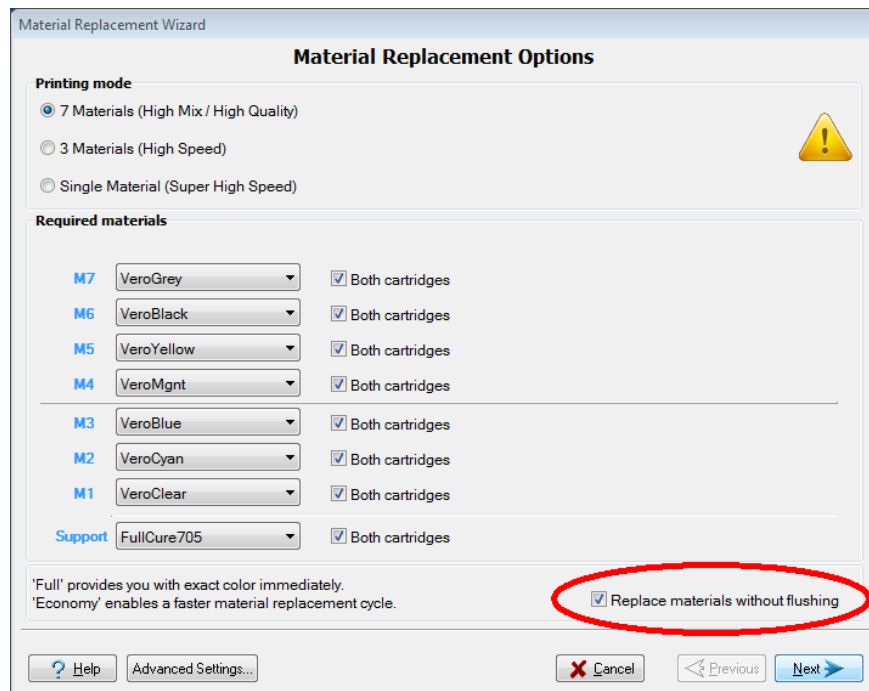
Material Replacement Wizard

Material Replacement Options

Printing mode

7 Materials (High Mix / High Quality)

3 Materials (High Speed)

Single Material (Super High Speed)

Required materials

| | | |
|---|---|---|
| M7 | VeroGrey | Both cartridges |
| M6 | VeroBlack | Both cartridges |
| M5 | VeroYellow | Both cartridges |
| M4 | VeroMgnt | Both cartridges |
| M3 | VeroBlue | Both cartridges |
| M2 | VeroCyan | Both cartridges |
| M1 | VeroClear | Both cartridges |
| Support | FullCure705 | Both cartridges |

'Full' provides you with exact color immediately.
'Economy' enables a faster material replacement cycle.

Replace materials without flushing

Help | Advanced Settings... | Cancel | Previous | Next